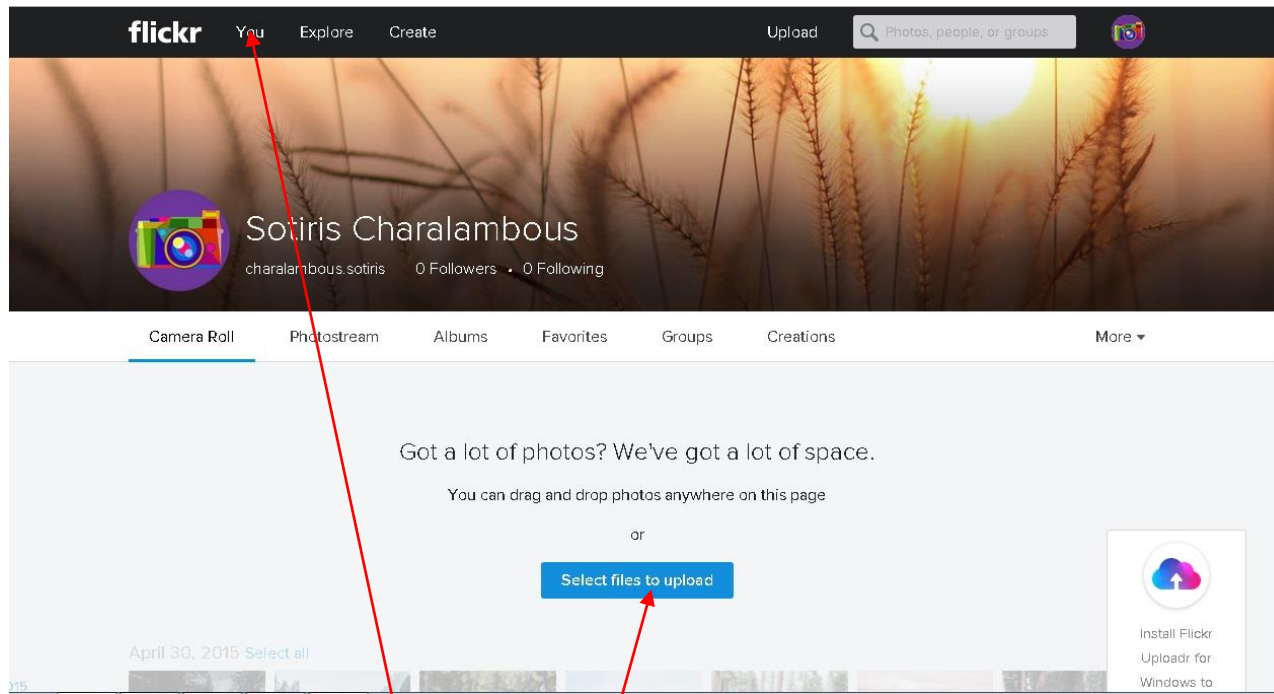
flickr You Explore Create Upload Photos, people, or groups

Sotiris Charalambous

charalambous.sotiris 0 Followers • 0 Following

Camera Roll Photostream Albums Favorites Groups Creations More ▾

Got a lot of photos? We've got a lot of space.

You can drag and drop photos anywhere on this page

or

Select files to upload

April 30, 2015 Select all

Install Flickr Uploadr for Windows to

015